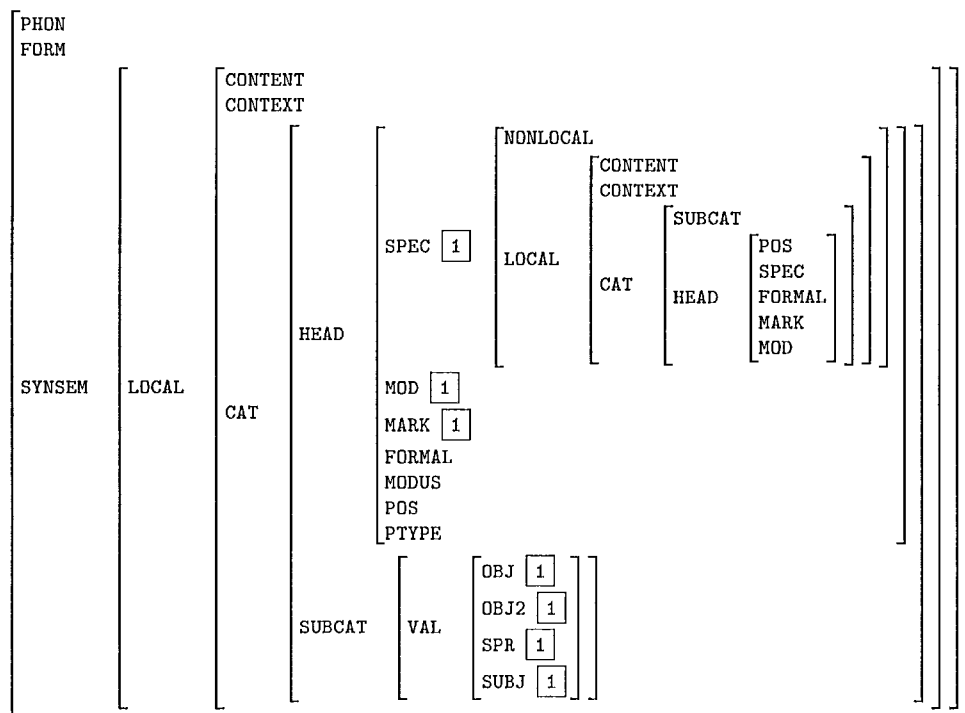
PHON
FORM

SYNSEM LOCAL

CONTENT
CONTEXT
CAT HEAD SPEC 1

NONLOCAL
LOCAL

CONTENT
CONTEXT
CAT

SUBCAT
HEAD

POS
SPEC
FORMAL
MARK
MOD

MOD 1
MARK 1
FORMAL
MODUS
POS
PTYPE

SUBCAT VAL

OBJ 1
OBJ2 1
SPR 1
SUBJ 1